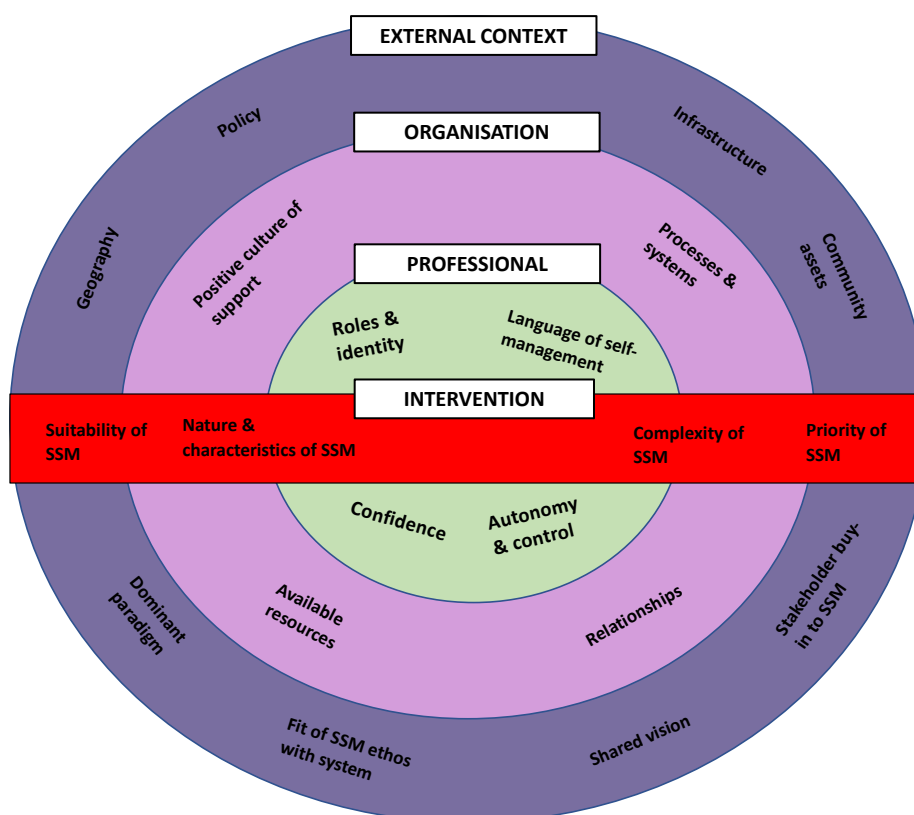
EXTERNAL CONTEXT

Policy

Infrastructure

Geography

Community assets

ORGANISATION

Positive culture of support

Processes & systems

PROFESSIONAL

Roles & identity

Language of self-management

INTERVENTION

Suitability of SSM

Nature & characteristics of SSM

Complexity of SSM

Priority of SSM

Confidence

Autonomy & control

Dominant paradigm

Available resources

Relationships

Stakeholder buy-in to SSM

Fit of SSM ethos with system

Shared vision